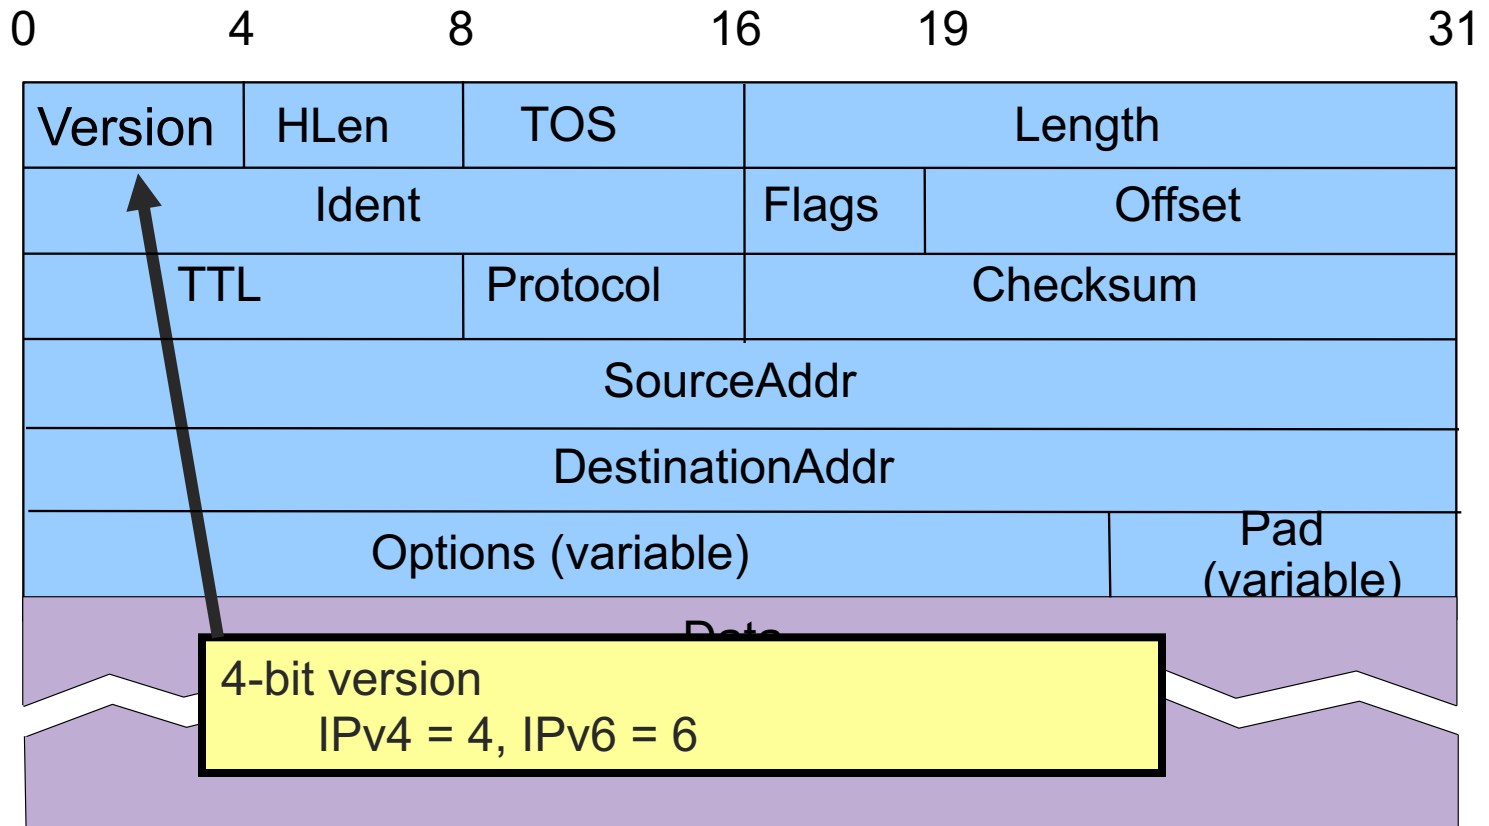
0 4 8 16 19 31

| Version | HLen | TOS | Length | |
|---|---|---|---|---|
| Ident | | | Flags | Offset |
| TTL | | Protocol | Checksum | |
| SourceAddr | | | | |
| DestinationAddr | | | | |
| Options (variable) | | | | Pad (variable) |

Data

4-bit version
IPv4 = 4, IPv6 = 6